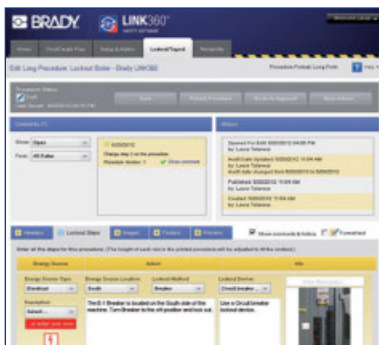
BRADY
LINK360°
SAFETY SOFTWARE
Home
Find/Create Proc
Setup & Admin
Lockout/Tagout
Reliability
Edit Long Procedure: Lockout Bake - Brady LINK360
Procedure Format: Long Form
Procedure Status
Draft
Save
Publish Procedure
Route to Approval
More Actions
Comments
Show: Open
From: All Roles
5/20/2013
Change step 2 on the procedure.
Show comment
History
Opened For Edit 5/20/2013 04:08 PM
by Laura Tolamce
Audit Date Updated 5/20/2013 10:04 AM
by Laura Tolamce
Published 5/20/2013 10:04 AM
by Laura Tolamce
Created 5/20/2013 10:03 AM
by Laura Tolamce
Headers
Lockout Steps
Images
Footers
Preview
Show comments & history
Formatted
Enter all the steps for this procedure.
Energy Source
Action
Info
Energy Source Type
Electrical
Energy Source Location
Breaker
Lockout Method
Breaker
Lockout Device
Circuit breaker
Description
Select...
The E-1 Breaker is located on the South side of the machine. Turn Breaker to the off position and lock out.
Use a Circuit breaker lockout device.